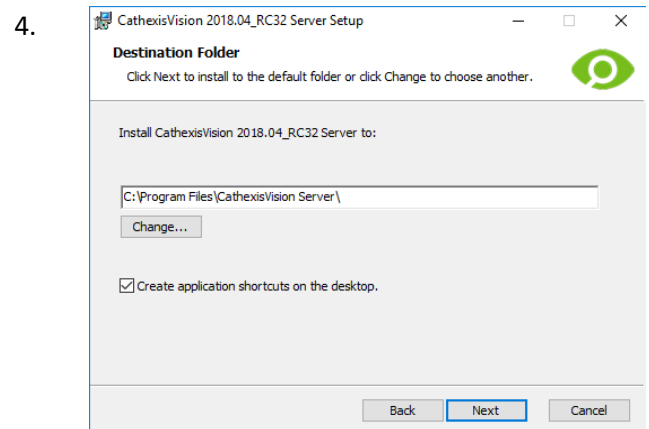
4.

CathexisVision 2018.04_RC32 Server Setup

Destination Folder

Click Next to install to the default folder or click Change to choose another.

Install CathexisVision 2018.04_RC32 Server to:

C:\Program Files\CathexisVision Server\

Change...

Create application shortcuts on the desktop.

Back Next Cancel